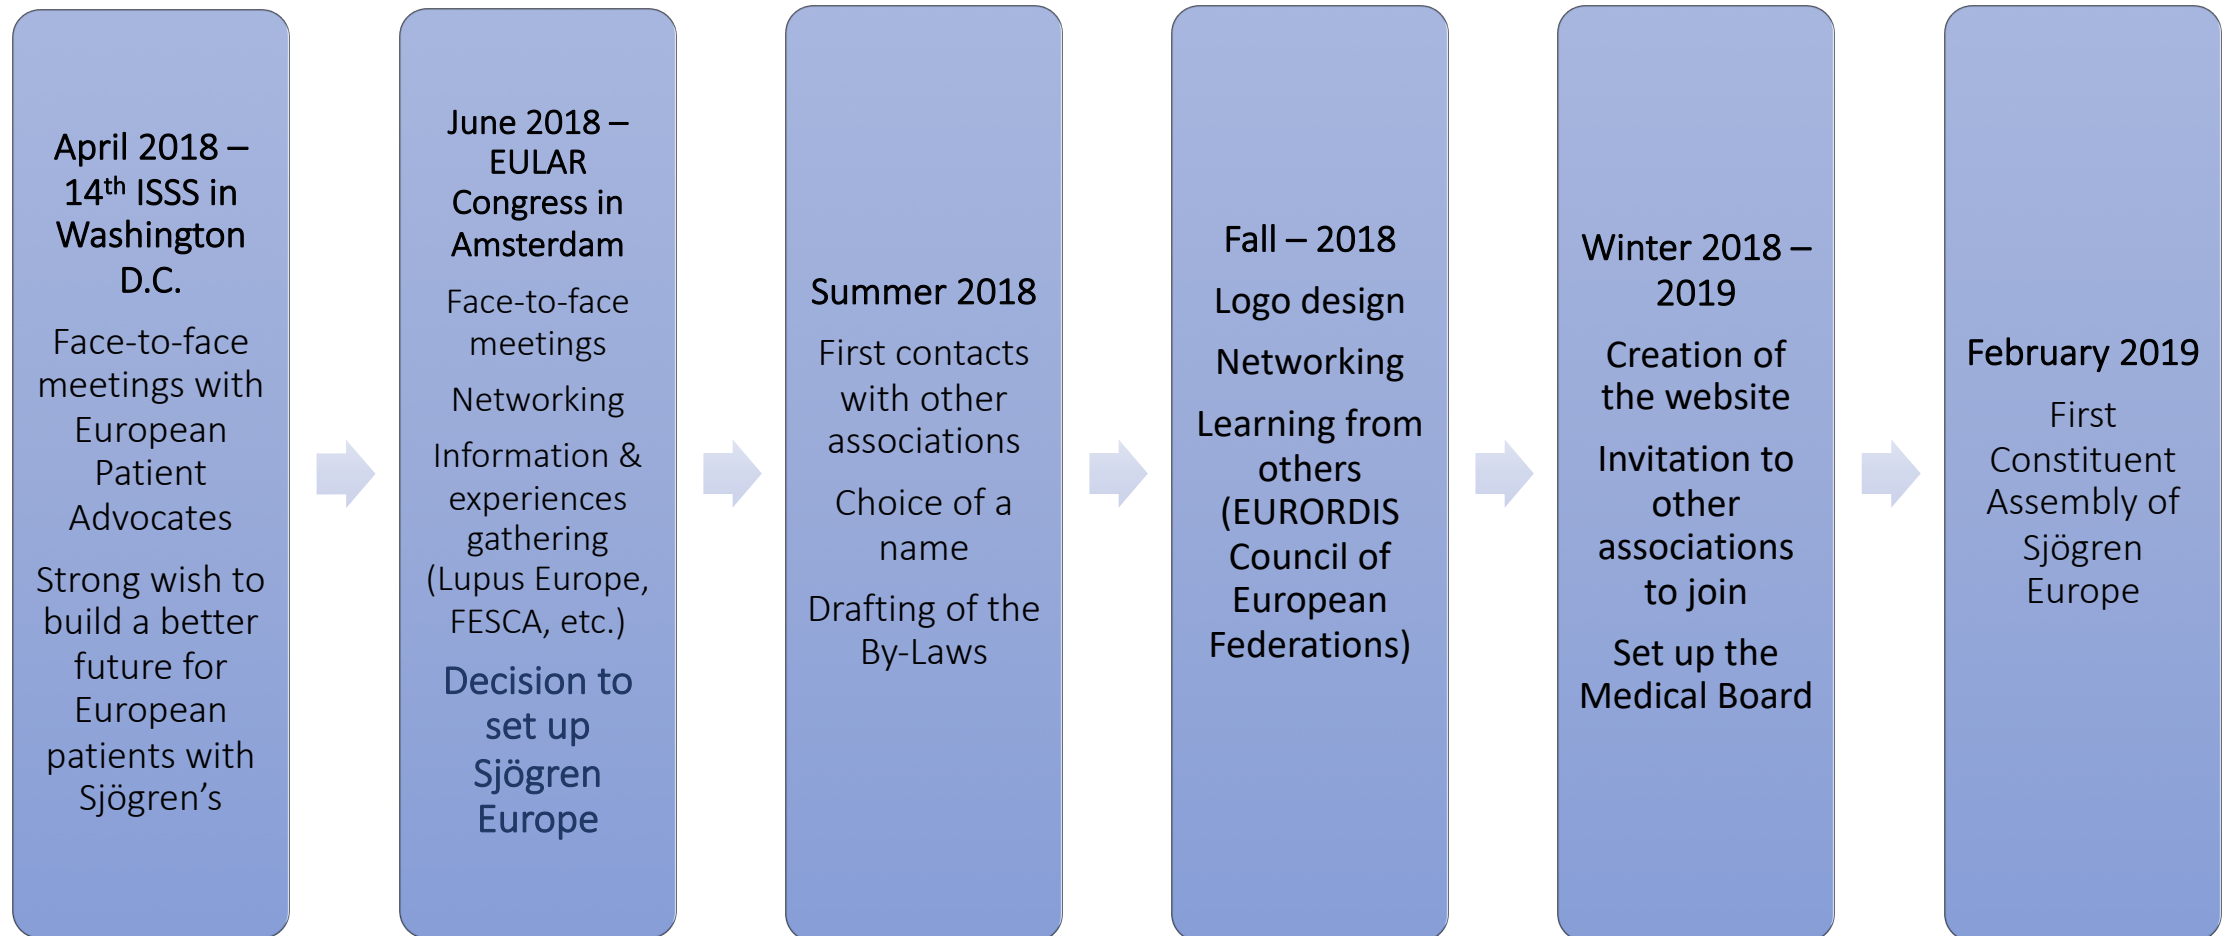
April 2018 – 14$^{th}$ ISSS in Washington D.C.

Face-to-face meetings with European Patient Advocates

Strong wish to build a better future for European patients with Sjögren’s

June 2018 – EULAR Congress in Amsterdam

Face-to-face meetings

Networking

Information & experiences gathering (Lupus Europe, FESCA, etc.)

Decision to set up Sjögren Europe

Summer 2018

First contacts with other associations

Choice of a name

Drafting of the By-Laws

Fall – 2018

Logo design

Networking

Learning from others (EURORDIS Council of European Federations)

Winter 2018 – 2019

Creation of the website

Invitation to other associations to join

Set up the Medical Board

February 2019

First Constituent Assembly of Sjögren Europe